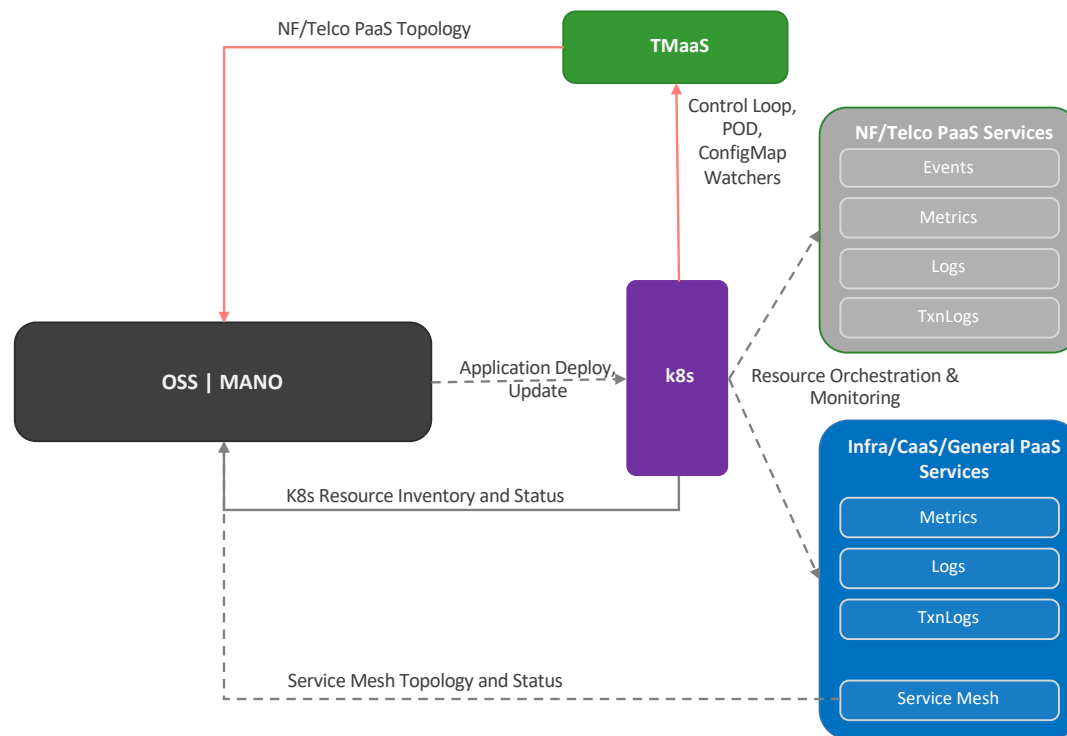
NF/Telco PaaS Topology

TMaaS

Control Loop,
POD,
ConfigMap
Watchers

NF/Telco PaaS Services

Events

Metrics

Logs

TxnLogs

OSS | MANO

Application Deploy,
Update

k8s

Resource Orchestration &
Monitoring

Infra/CaaS/General PaaS Services

Metrics

Logs

TxnLogs

K8s Resource Inventory and Status

Service Mesh Topology and Status

Service Mesh